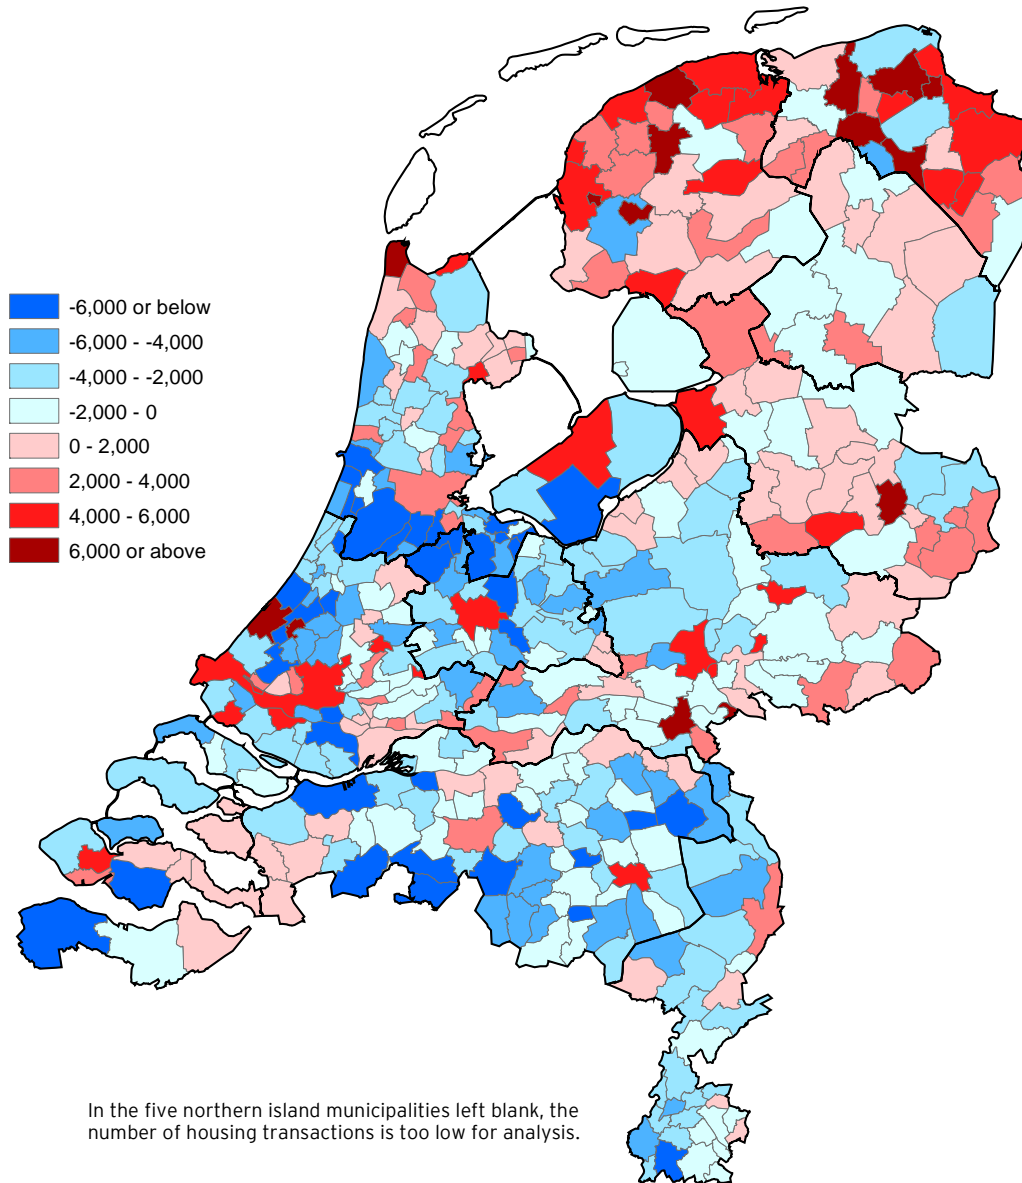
-6,000 or below
-6,000 - -4,000
-4,000 - -2,000
-2,000 - 0
0 - 2,000
2,000 - 4,000
4,000 - 6,000
6,000 or above

In the five northern island municipalities left blank, the number of housing transactions is too low for analysis.